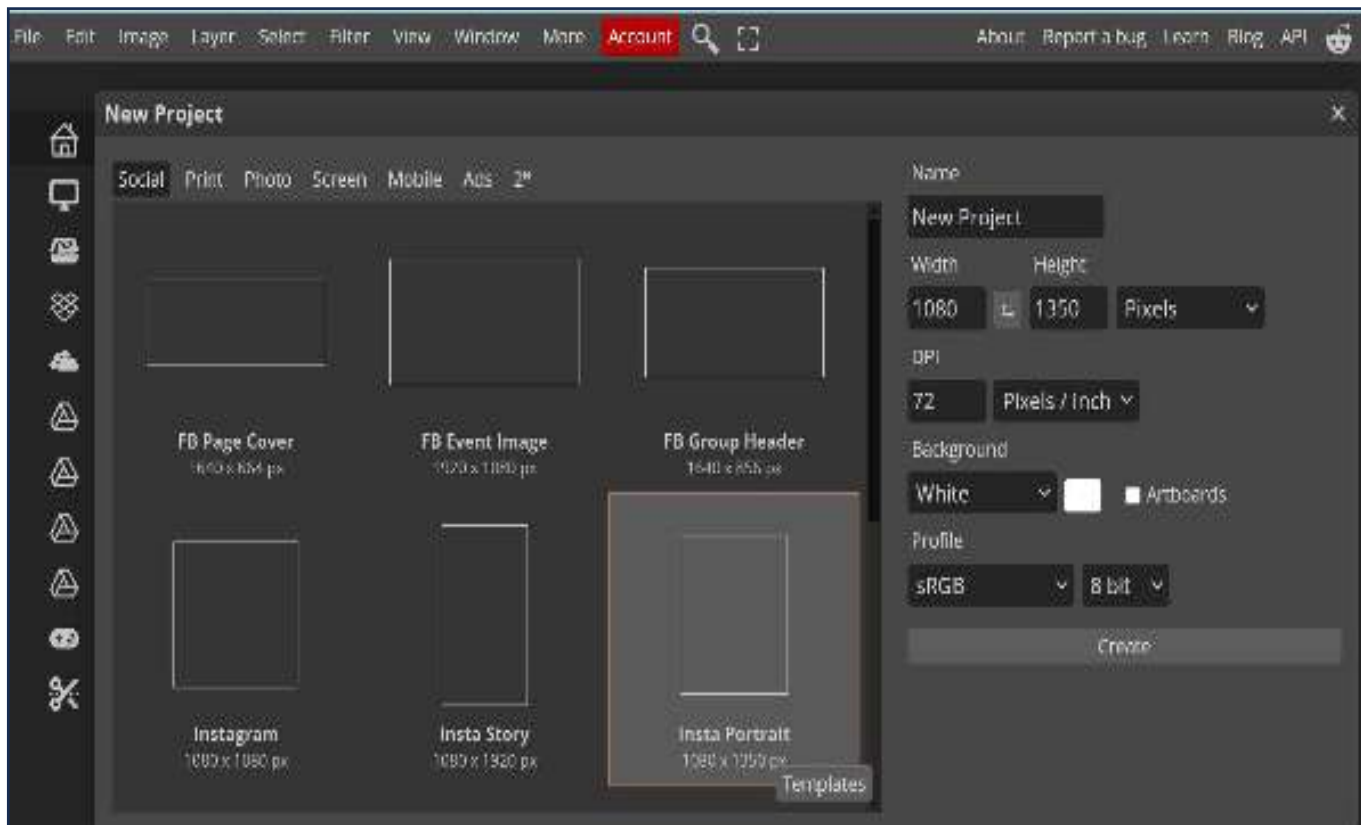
File Edit Image Layer Select Filter View Window More Account About Report a bug Learn Blog API

New Project

Social Print Photo Screen Mobile Ads 2ⁿ

FB Page Cover
1640 x 624 px

FB Event Image
1920 x 1080 px

FB Group Header
1640 x 856 px

Instagram
1080 x 1080 px

Insta Story
1080 x 1920 px

Insta Portrait
1080 x 1350 px

Templates

Name
New Project
Width Height
1080 1350 Pixels
DPI
72 Pixels / Inch
Background
White Artboards
Profile
sRGB 8 bit
Create